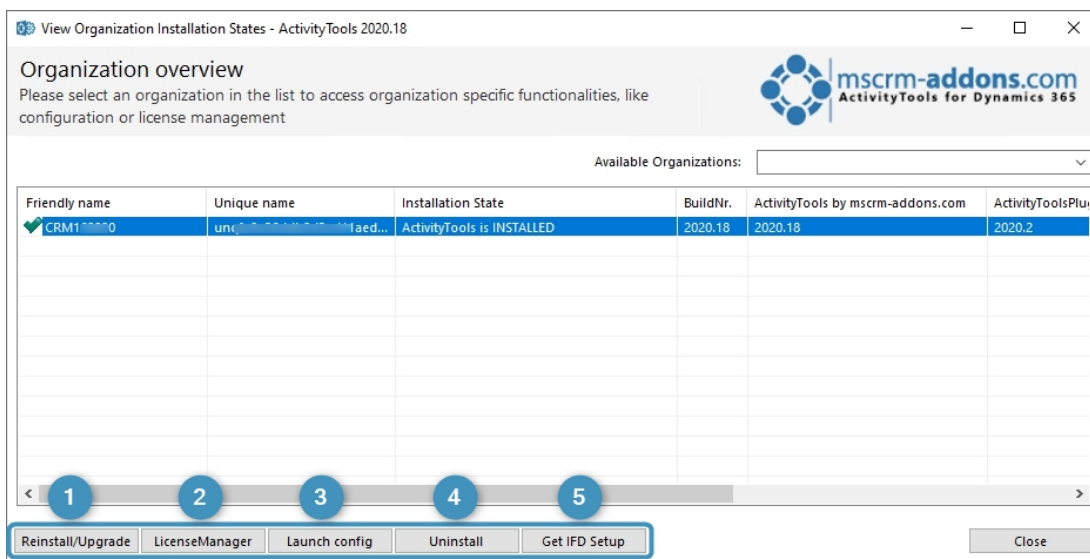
View Organization Installation States - ActivityTools 2020.18

Organization overview
Please select an organization in the list to access organization specific functionalities, like configuration or license management

mscrm-addons.com
ActivityTools for Dynamics 365

Available Organizations:

| Friendly name | Unique name | Installation State | BuildNr. | ActivityTools by mscrm-addons.com | ActivityToolsPlu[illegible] |
|---|---|---|---|---|---|
| CRM1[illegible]0 | un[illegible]aed... | ActivityTools is INSTALLED | 2020.18 | 2020.18 | 2020.2 |

1 2 3 4 5

Reinstall/Upgrade
LicenseManager
Launch config
Uninstall
Get IFD Setup
Close